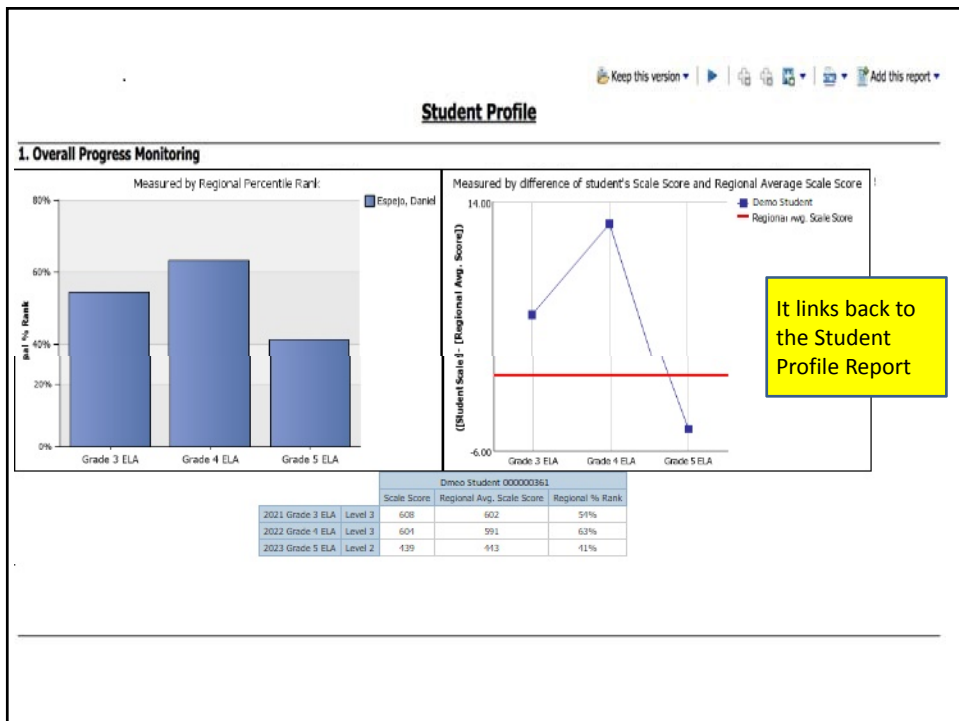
Keep this version ▾ | ▶ | Add this report ▾

Student Profile

1. Overall Progress Monitoring

Measured by Regional Percentile Rank

Espejo, Daniel

80%
60%
40%
20%
0%

nal % Rank

Grade 3 ELA
Grade 4 ELA
Grade 5 ELA

Measured by difference of student's Scale Score and Regional Average Scale Score

Demo Student
Regional Avg. Scale Score

14.00
-6.00

([Student Scale] - [Regional Avg. Score])

Grade 3 ELA
Grade 4 ELA
Grade 5 ELA

It links back to the Student Profile Report

| | | Dmeo Student 000000361 | | |
|---|---|---|---|---|
| | | Scale Score | Regional Avg. Scale Score | Regional % Rank |
| 2021 Grade 3 ELA | Level 3 | 608 | 602 | 54% |
| 2022 Grade 4 ELA | Level 3 | 604 | 591 | 63% |
| 2023 Grade 5 ELA | Level 2 | 439 | 443 | 41% |